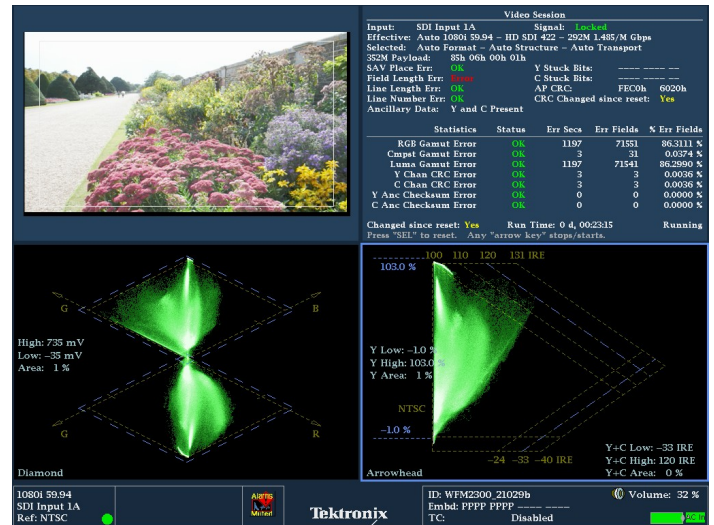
Video Session

Input: SDI Input 1A Signal: Locked
Effective: Auto 1080i 59.94 – HD SDI 422 – 292M 1.485/M Gbps
Selected: Auto Format – Auto Structure – Auto Transport
352M Payload: 85h 06h 00h 01h
SAV Place Err: OK Y Stuck Bits: ---- ---- --
Field Length Err: Error C Stuck Bits: ---- ---- --
Line Length Err: OK AP CRC: FEC0h 6020h
Line Number Err: OK CRC Changed since reset: Yes
Ancillary Data: Y and C Present

| Statistics | Status | Err Secs | Err Fields | % Err Fields |
|---|---|---|---|---|
| RGB Gamut Error | OK | 1197 | 71551 | 86.3111 % |
| Cmpst Gamut Error | OK | 3 | 31 | 0.0374 % |
| Luma Gamut Error | OK | 1197 | 71541 | 86.2990 % |
| Y Chan CRC Error | OK | 3 | 3 | 0.0036 % |
| C Chan CRC Error | OK | 3 | 3 | 0.0036 % |
| Y Anc Checksum Error | OK | 0 | 0 | 0.0000 % |
| C Anc Checksum Error | OK | 0 | 0 | 0.0000 % |

Changed since reset: Yes Run Time: 0 d, 00:23:15 Running
Press "SEL" to reset. Any "arrow key" stops/starts.

G B
High: 735 mV
Low: -35 mV
Area: 1 %
G R
Diamond

103.0 %
100 110 120 131 IRE
Y Low: -1.0 %
Y High: 103.0 %
Y Area: 1 %
NTSC
-1.0 %
-24 -33 -40 IRE
Y+C Low: -33 IRE
Y+C High: 120 IRE
Y+C Area: 0 %
Arrowhead

1080i 59.94
SDI Input 1A
Ref: NTSC
Alarms Muted
Tektronix
ID: WFM2300_21029b
Embd: PPPP PPPP ---- ----
TC: Disabled
Volume: 32 %